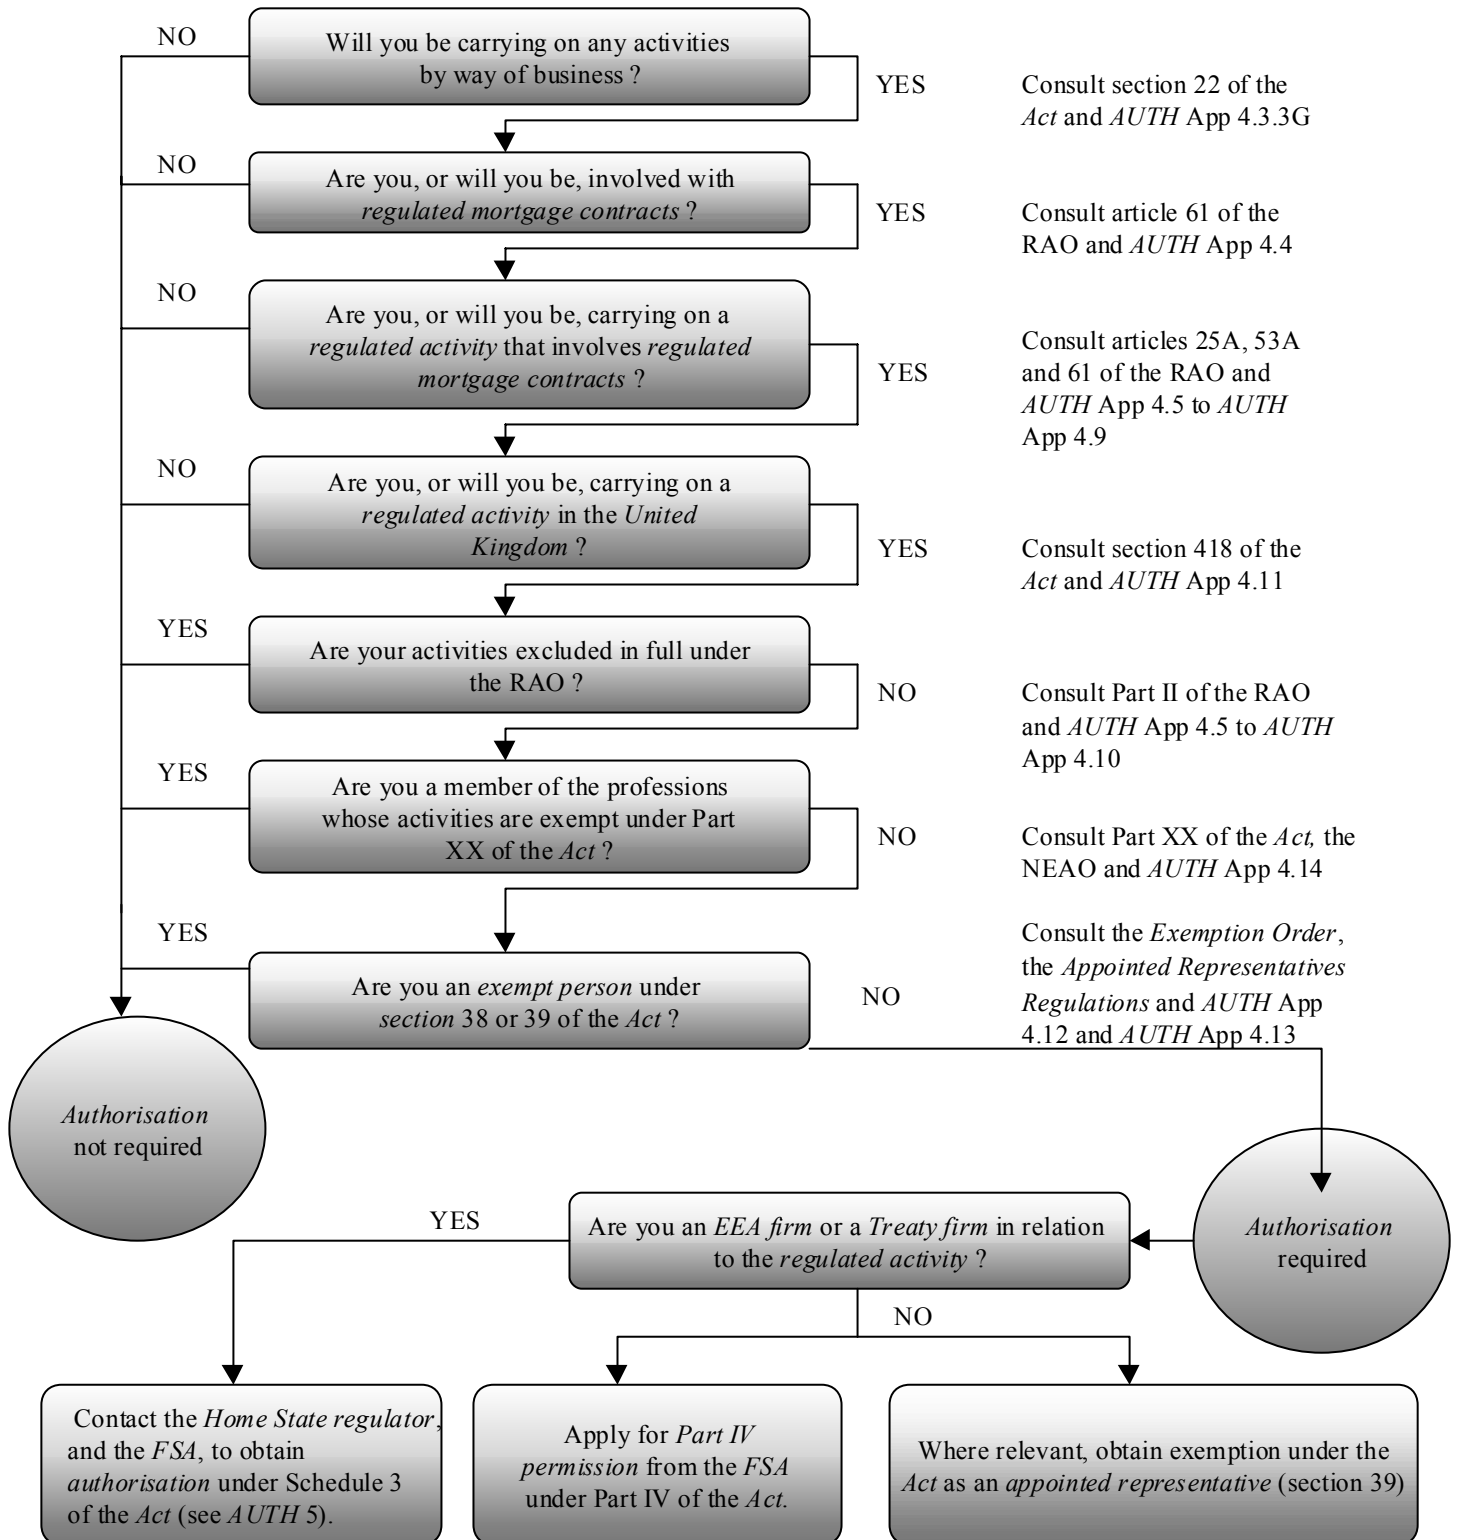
NO

Will you be carrying on any activities by way of business ?

YES

Consult section 22 of the *Act* and *AUTH* App 4.3.3G

NO

Are you, or will you be, involved with *regulated mortgage contracts* ?

YES

Consult article 61 of the RAO and *AUTH* App 4.4

NO

Are you, or will you be, carrying on a *regulated activity* that involves *regulated mortgage contracts* ?

YES

Consult articles 25A, 53A and 61 of the RAO and *AUTH* App 4.5 to *AUTH* App 4.9

NO

Are you, or will you be, carrying on a *regulated activity* in the *United Kingdom* ?

YES

Consult section 418 of the *Act* and *AUTH* App 4.11

YES

Are your activities excluded in full under the RAO ?

NO

Consult Part II of the RAO and *AUTH* App 4.5 to *AUTH* App 4.10

YES

Are you a member of the professions whose activities are exempt under Part XX of the *Act* ?

NO

Consult Part XX of the *Act,* the NEAO and *AUTH* App 4.14

YES

Are you an *exempt person* under *section* 38 or 39 of the *Act* ?

NO

Consult the *Exemption Order*, the *Appointed Representatives Regulations* and *AUTH* App 4.12 and *AUTH* App 4.13

*Authorisation* not required

*Authorisation* required

YES

Are you an *EEA firm* or a *Treaty firm* in relation to the *regulated activity* ?

NO

Contact the *Home State regulator*, and the *FSA*, to obtain *authorisation* under Schedule 3 of the *Act* (see *AUTH* 5).

Apply for *Part IV permission* from the *FSA* under Part IV of the *Act.*

Where relevant, obtain exemption under the *Act* as an *appointed representative* (section 39)